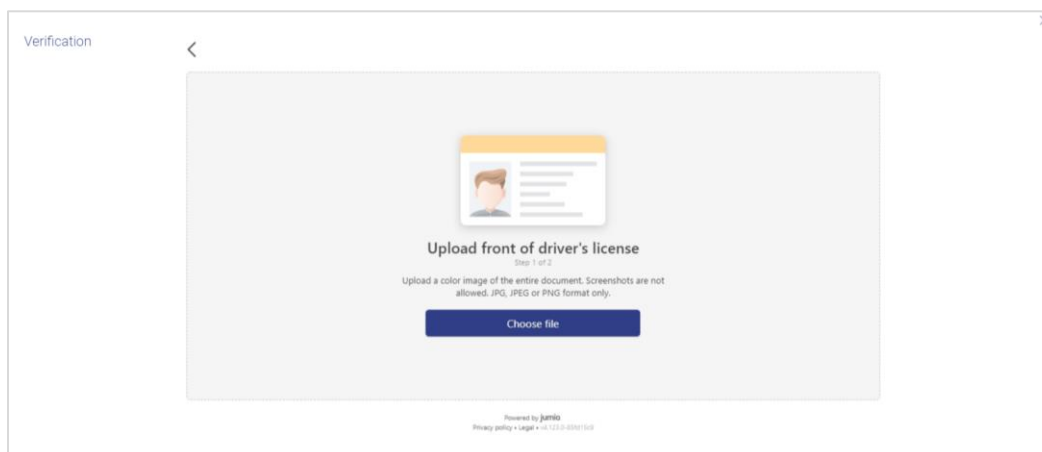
Verification

<

Upload front of driver's license

Step 1 of 2

Upload a color image of the entire document. Screenshots are not allowed. JPG, JPEG or PNG format only.

Choose file

Powered by jumio

Privacy policy • Legal • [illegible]